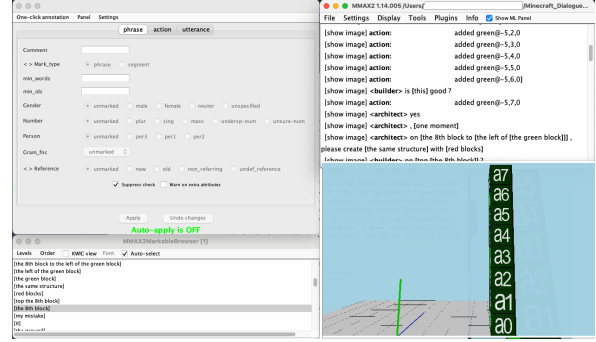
One-click annotation Panel Settings

phrase action utterance

Comment

< > Mark_type phrase segment

min_words

min_ids

Gender unmarked male female neuter unspecified

Number unmarked plur sing mass undersp-num unsure-num

Person unmarked per3 per1 per2

Gram_fnc unmarked

< > Reference unmarked new old non_referring undef_reference

Suppress check Warn on extra attributes

Apply Undo changes

Auto-apply is OFF

MMAX2MarkableBrowser [1]

Levels Order KWIC view Font Auto-select

[the 8th block to the left of the green block]
[the left of the green block]
[the green block]
[the same structure]
[red blocks]
[top the 8th block]
[the 8th block]
[my mistake]
[it]
[the ground]

MMAX2 1.14.005 /Users/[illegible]/Minecraft_Dialogue...

File Settings Display Tools Plugins Info Show ML Panel

[show image] action: added green@-5,2,0
[show image] action: added green@-5,3,0
[show image] action: added green@-5,4,0
[show image] action: added green@-5,5,0
[show image] action: added green@-5,6,0
[show image] <builder> is [this] good ?
[show image] action: added green@-5,7,0
[show image] <architect> yes
[show image] <architect> , [one moment]
[show image] <architect> on [the 8th block to [the left of [the green block]]] , please create [the same structure] with [red blocks]
[show image] <builder> on [top [the 8th block]] ?

a7
a6
a5
a4
a3
a2
a1
a0